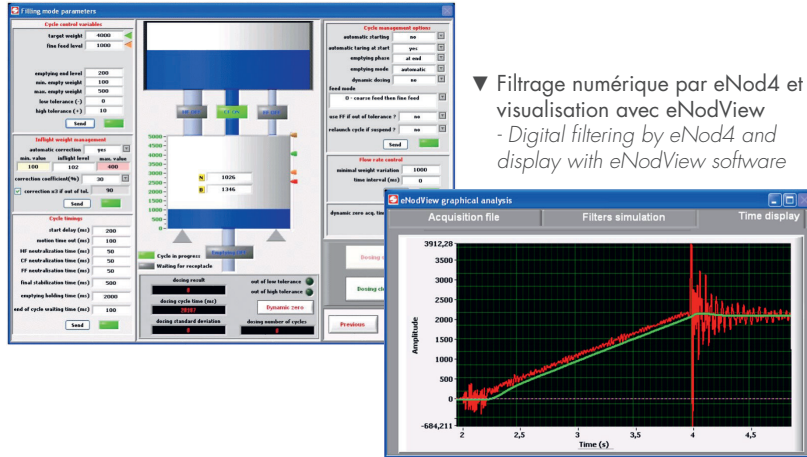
Filling mode parameters

Cycle control variables
target weight 4000
fine feed level 1000

emptying end level 200
min. empty weight 100
max. empty weight 500
low tolerance (-) 0
high tolerance (+) 10
Send

Inflight weight management
automatic correction yes
min. value 100
inflight level 102
max. value 400
correction coefficient(%) 30
correction x3 if out of tol. 90
Send

Cycle timings
start delay (ms) 200
motion time out (ms) 100
HF neutralization time (ms) 50
CF neutralization time (ms) 50
FF neutralization time (ms) 50
final stabilization time (ms) 500
emptying holding time (ms) 2000
end of cycle waiting time (ms) 100
Send

5000
4500
4000
3500
3000
2500
2000
1500
1000
500
0

N 1026
B 1346

Cycle in progress
Waiting for receptacle

dosing result
dosing cycle time (ms)
28187
dosing standard deviation
0
out of low tolerance
out of high tolerance
Dynamic zero
dosing number of cycles
0

Cycle management options
automatic starting no
automatic taring at start yes
emptying phase at end
emptying mode automatic
dynamic dosing no
feed mode
0 - coarse feed then fine feed
exe FF if out of tolerance ? no
relaunch cycle if suspend ? no
Send

Flow rate control
minimal weight variation 1000
time interval (ms) 0

dynamic zero acq. tim

Previous

▼ Filtrage numérique par eNod4 et visualisation avec eNodView
- Digital filtering by eNod4 and display with eNodView software

eNodView graphical analysis
Acquisition file
Filters simulation
Time display

3912,28
3500
3000
2500
2000
1500
1000
500
0
-684,211
Amplitude
2
2,5
3
3,5
4
4,5
Time (s)